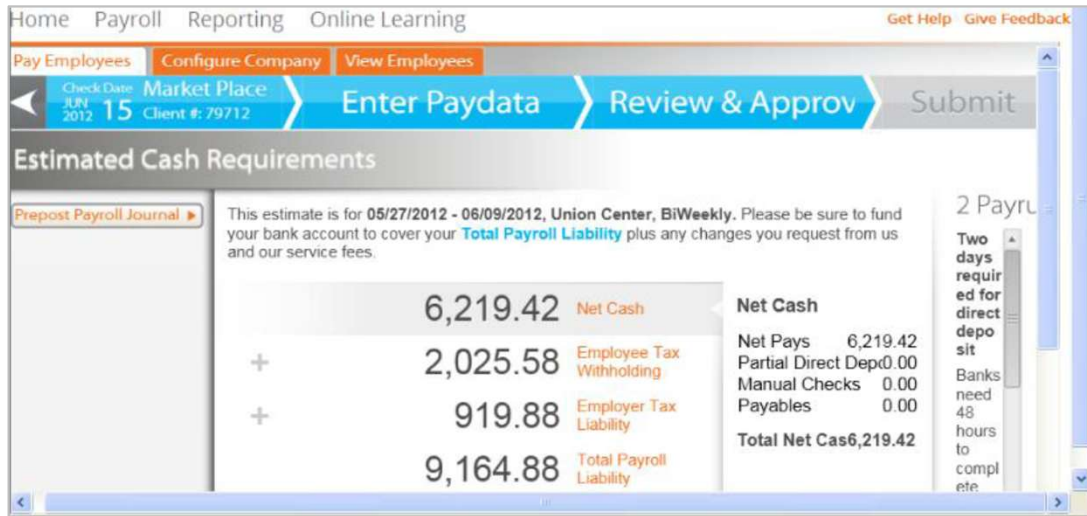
Home Payroll Reporting Online Learning

Get Help Give Feedback

Pay Employees Configure Company View Employees

Check Date JUN 2012 15 Market Place Client #: 79712

Enter Paydata

Review & Approv

Submit

Estimated Cash Requirements

Prepost Payroll Journal ▸

This estimate is for **05/27/2012 - 06/09/2012, Union Center, BiWeekly.** Please be sure to fund your bank account to cover your **Total Payroll Liability** plus any changes you request from us and our service fees.

| | | |
|---|---|---|
| | 6,219.42 | Net Cash |
| + | 2,025.58 | Employee Tax Withholding |
| + | 919.88 | Employer Tax Liability |
| | 9,164.88 | Total Payroll Liability |

Net Cash

Net Pays 6,219.42
Partial Direct Dep0.00
Manual Checks 0.00
Payables 0.00

Total Net Cas6,219.42

2 Payru

Two days requir ed for direct depo sit

Banks need 48 hours to compl ete